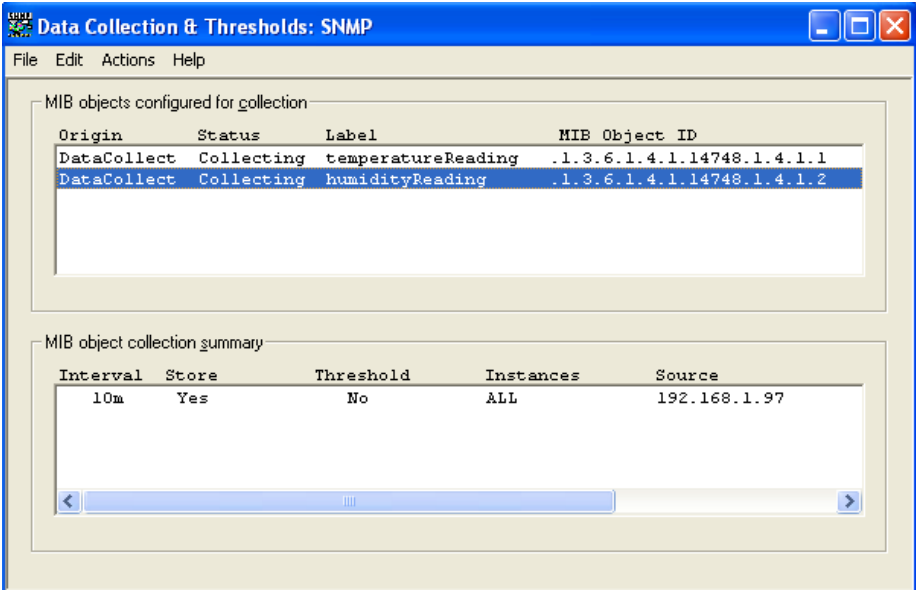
Data Collection & Thresholds: SNMP

File Edit Actions Help

MIB objects configured for collection

| Origin | Status | Label | MIB Object ID |
|---|---|---|---|
| DataCollect | Collecting | temperatureReading | .1.3.6.1.4.1.14748.1.4.1.1 |
| DataCollect | Collecting | humidityReading | .1.3.6.1.4.1.14748.1.4.1.2 |

MIB object collection summary

| Interval | Store | Threshold | Instances | Source |
|---|---|---|---|---|
| 10m | Yes | No | ALL | 192.168.1.97 |